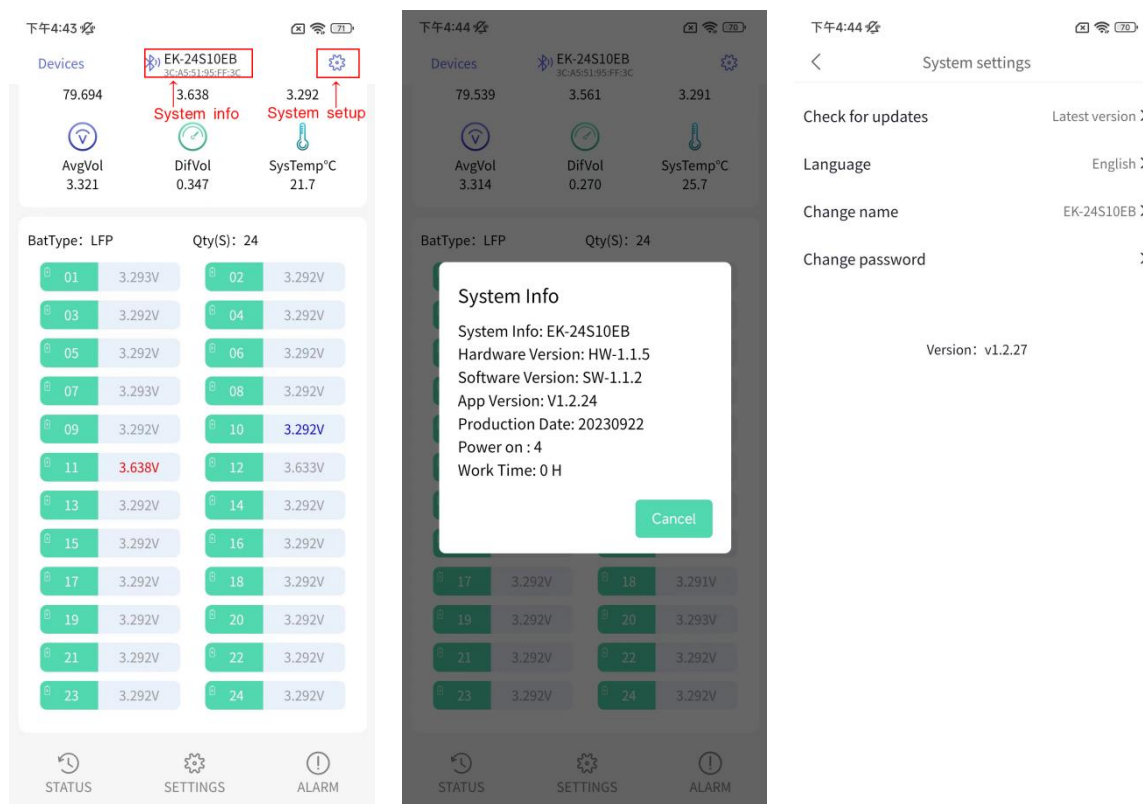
下午4:43

71

Devices

EK-24S10EB
3C:A5:51:95:FF:3C

79.694

3.638

3.292

System info

System setup

AvgVol
3.321

DifVol
0.347

SysTemp°C
21.7

BatType: LFP

Qty(S): 24

| | | | |
|---|---|---|---|
| 01 | 3.293V | 02 | 3.292V |
| 03 | 3.292V | 04 | 3.292V |
| 05 | 3.292V | 06 | 3.292V |
| 07 | 3.293V | 08 | 3.292V |
| 09 | 3.292V | 10 | 3.292V |
| 11 | 3.638V | 12 | 3.633V |
| 13 | 3.292V | 14 | 3.292V |
| 15 | 3.292V | 16 | 3.292V |
| 17 | 3.292V | 18 | 3.292V |
| 19 | 3.292V | 20 | 3.292V |
| 21 | 3.292V | 22 | 3.292V |
| 23 | 3.292V | 24 | 3.292V |

STATUS

SETTINGS

ALARM

下午4:44

70

Devices

EK-24S10EB
3C:A5:51:95:FF:3C

79.539

3.561

3.291

AvgVol
3.314

DifVol
0.270

SysTemp°C
25.7

BatType: LFP

Qty(S): 24

System Info

System Info: EK-24S10EB
Hardware Version: HW-1.1.5
Software Version: SW-1.1.2
App Version: V1.2.24
Production Date: 20230922
Power on : 4
Work Time: 0 H

Cancel

| | | | |
|---|---|---|---|
| 17 | 3.292V | 18 | 3.291V |
| 19 | 3.292V | 20 | 3.293V |
| 21 | 3.292V | 22 | 3.292V |
| 23 | 3.292V | 24 | 3.292V |

STATUS

SETTINGS

ALARM

下午4:44

70

System settings

Check for updates

Latest version

Language

English

Change name

EK-24S10EB

Change password

Version: v1.2.27